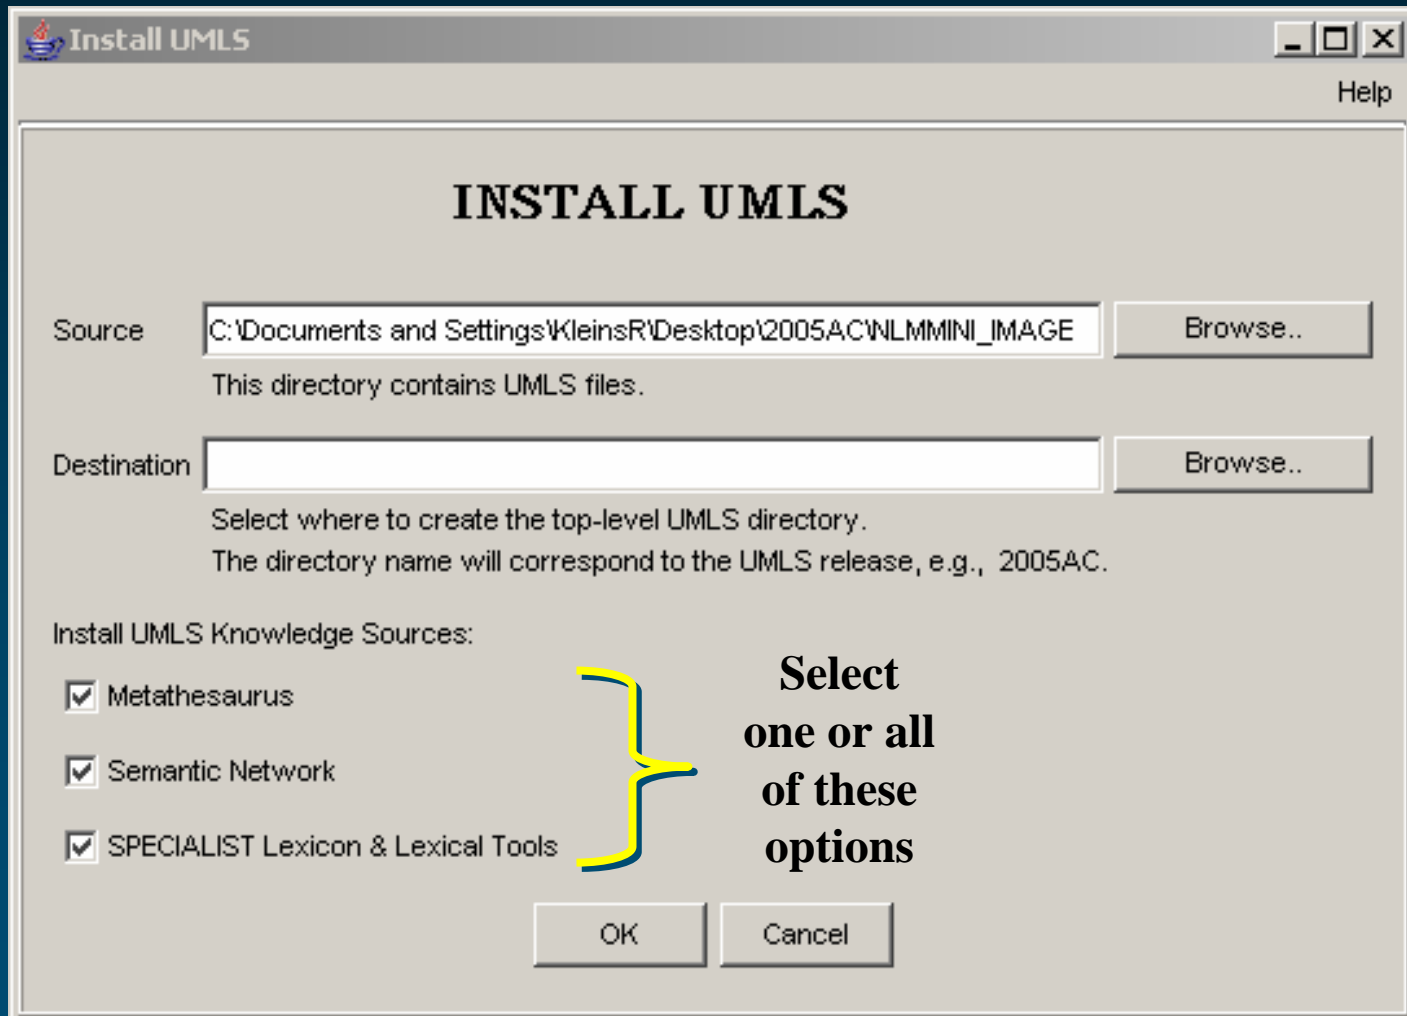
Install UMLS

Help

INSTALL UMLS

Source C:\Documents and Settings\KleinsR\Desktop\2005AC\NLMMINI_IMAGE Browse..

This directory contains UMLS files.

Destination Browse..

Select where to create the top-level UMLS directory.
The directory name will correspond to the UMLS release, e.g., 2005AC.

Install UMLS Knowledge Sources:

Metathesaurus

Semantic Network

SPECIALIST Lexicon & Lexical Tools

Select one or all of these options

OK Cancel